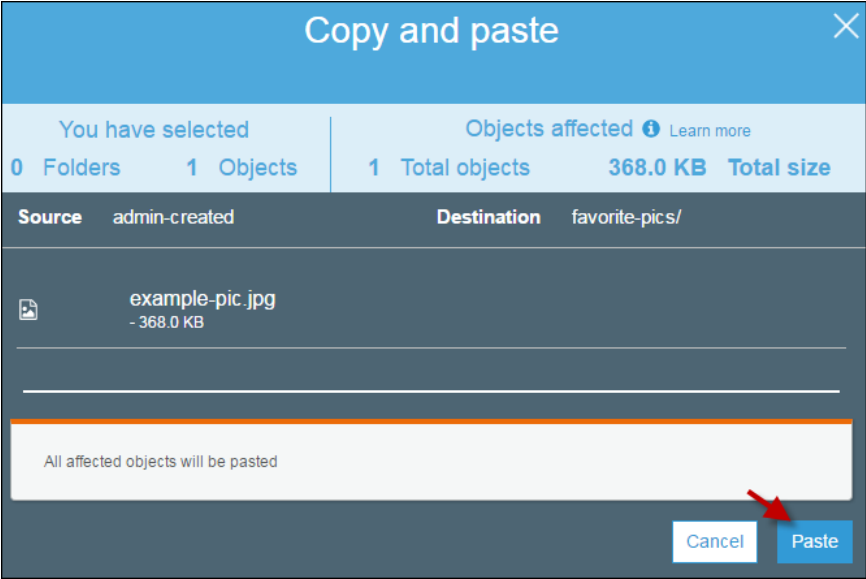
Copy and paste

You have selected
0 Folders 1 Objects

Objects affected Learn more
1 Total objects 368.0 KB Total size

Source admin-created Destination favorite-pics/

example-pic.jpg
- 368.0 KB

All affected objects will be pasted

Cancel Paste